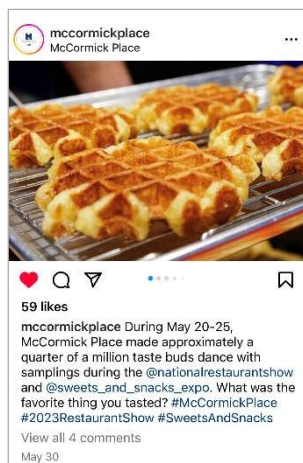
mccormickplace
McCormick Place

59 likes

mccormickplace During May 20-25, McCormick Place made approximately a quarter of a million taste buds dance with samplings during the @nationalrestaurantshow and @sweets_and_snacks_expo. What was the favorite thing you tasted? #McCormickPlace #2023RestaurantShow #SweetsAndSnacks

View all 4 comments

May 30